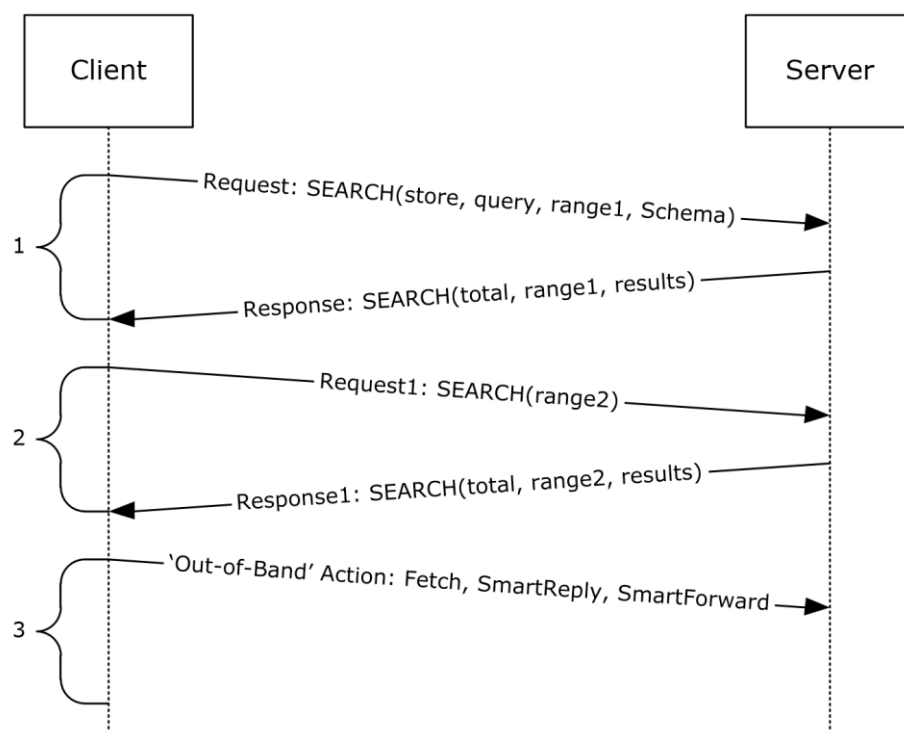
Client

Server

1

Request: SEARCH(store, query, range1, Schema)

Response: SEARCH(total, range1, results)

2

Request1: SEARCH(range2)

Response1: SEARCH(total, range2, results)

3

'Out-of-Band' Action: Fetch, SmartReply, SmartForward